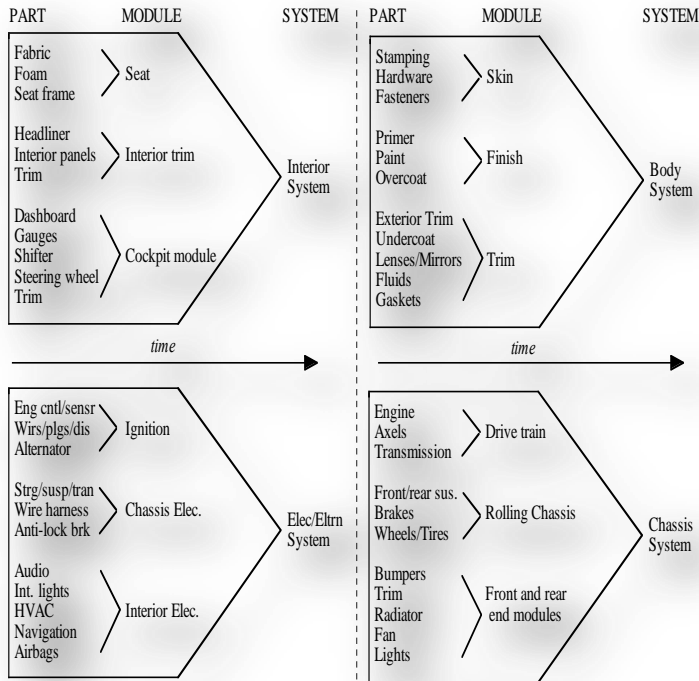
PART MODULE SYSTEM

Fabric
Foam
Seat frame

Seat

Headliner
Interior panels
Trim

Interior trim

Interior System

Dashboard
Gauges
Shifter
Steering wheel
Trim

Cockpit module

time

Eng cntl/sensr
Wirs/plgs/dis
Alternator

Ignition

Strg/susp/tran
Wire harness
Anti-lock brk

Chassis Elec.

Elec/Eltrn System

Audio
Int. lights
HVAC
Navigation
Airbags

Interior Elec.

PART MODULE SYSTEM

Stamping
Hardware
Fasteners

Skin

Primer
Paint
Overcoat

Finish

Body System

Exterior Trim
Undercoat
Lenses/Mirrors
Fluids
Gaskets

Trim

time

Engine
Axels
Transmission

Drive train

Front/rear sus.
Brakes
Wheels/Tires

Rolling Chassis

Chassis System

Bumpers
Trim
Radiator
Fan
Lights

Front and rear end modules